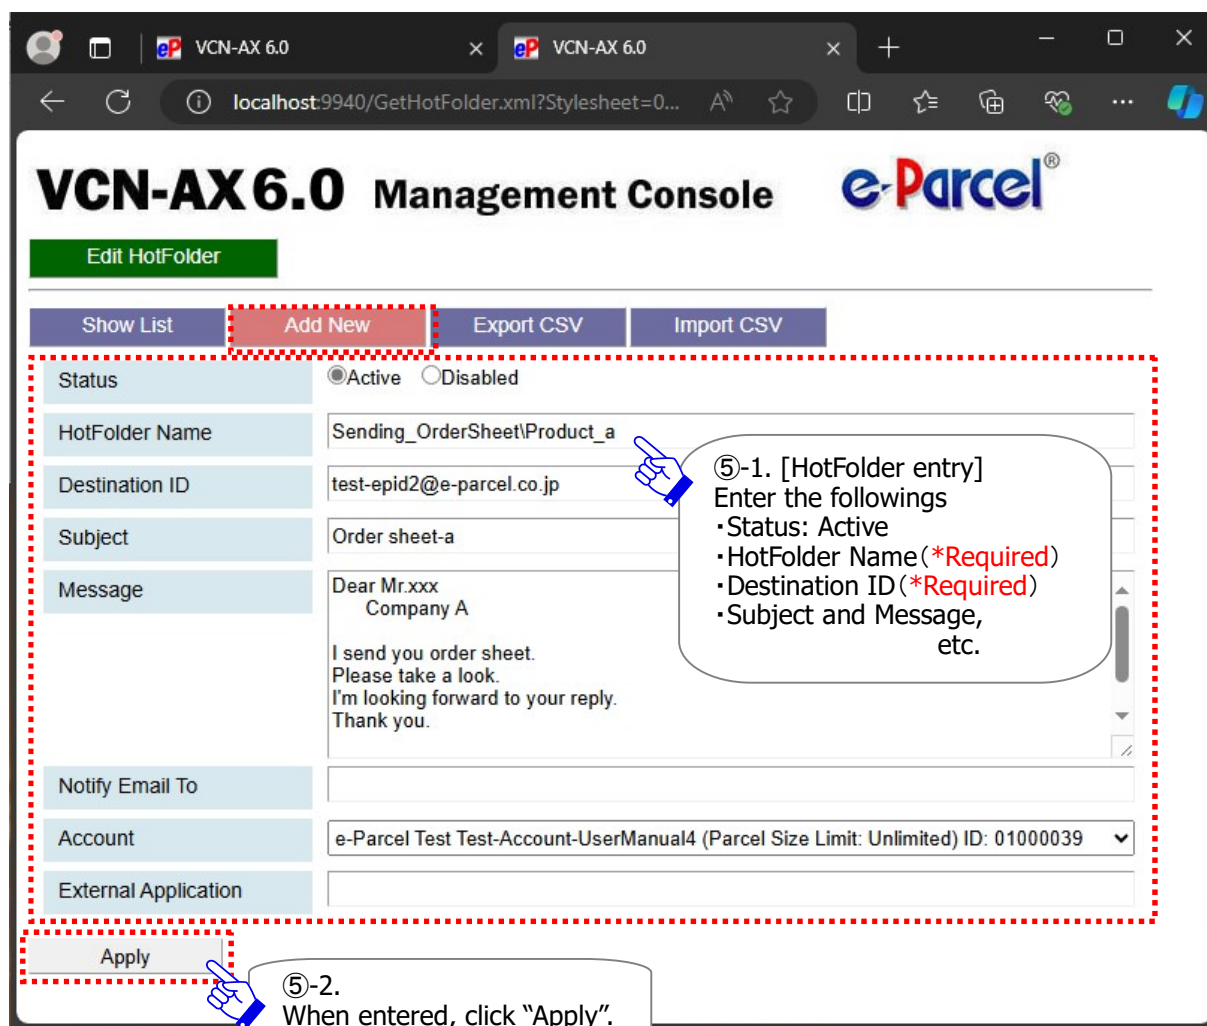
VCN-AX 6.0 | VCN-AX 6.0

localhost:9940/GetHotFolder.xml?Stylesheet=0...

VCN-AX 6.0 Management Console

e-Parcel®

Edit HotFolder

Show List | Add New | Export CSV | Import CSV

| | |
|---|---|
| Status | Active Disabled |
| HotFolder Name | Sending_OrderSheet\Product_a |
| Destination ID | test-epid2@e-parcel.co.jp |
| Subject | Order sheet-a |
| Message | Dear Mr.xxx<br>Company A<br><br>I send you order sheet.<br>Please take a look.<br>I'm looking forward to your reply.<br>Thank you. |
| Notify Email To | |
| Account | e-Parcel Test Test-Account-UserManual4 (Parcel Size Limit: Unlimited) ID: 01000039 |
| External Application | |

⑤-1. [HotFolder entry]
Enter the followings
・Status: Active
・HotFolder Name(*Required)
・Destination ID(*Required)
・Subject and Message,
etc.

Apply

⑤-2.
When entered, click “Apply”.